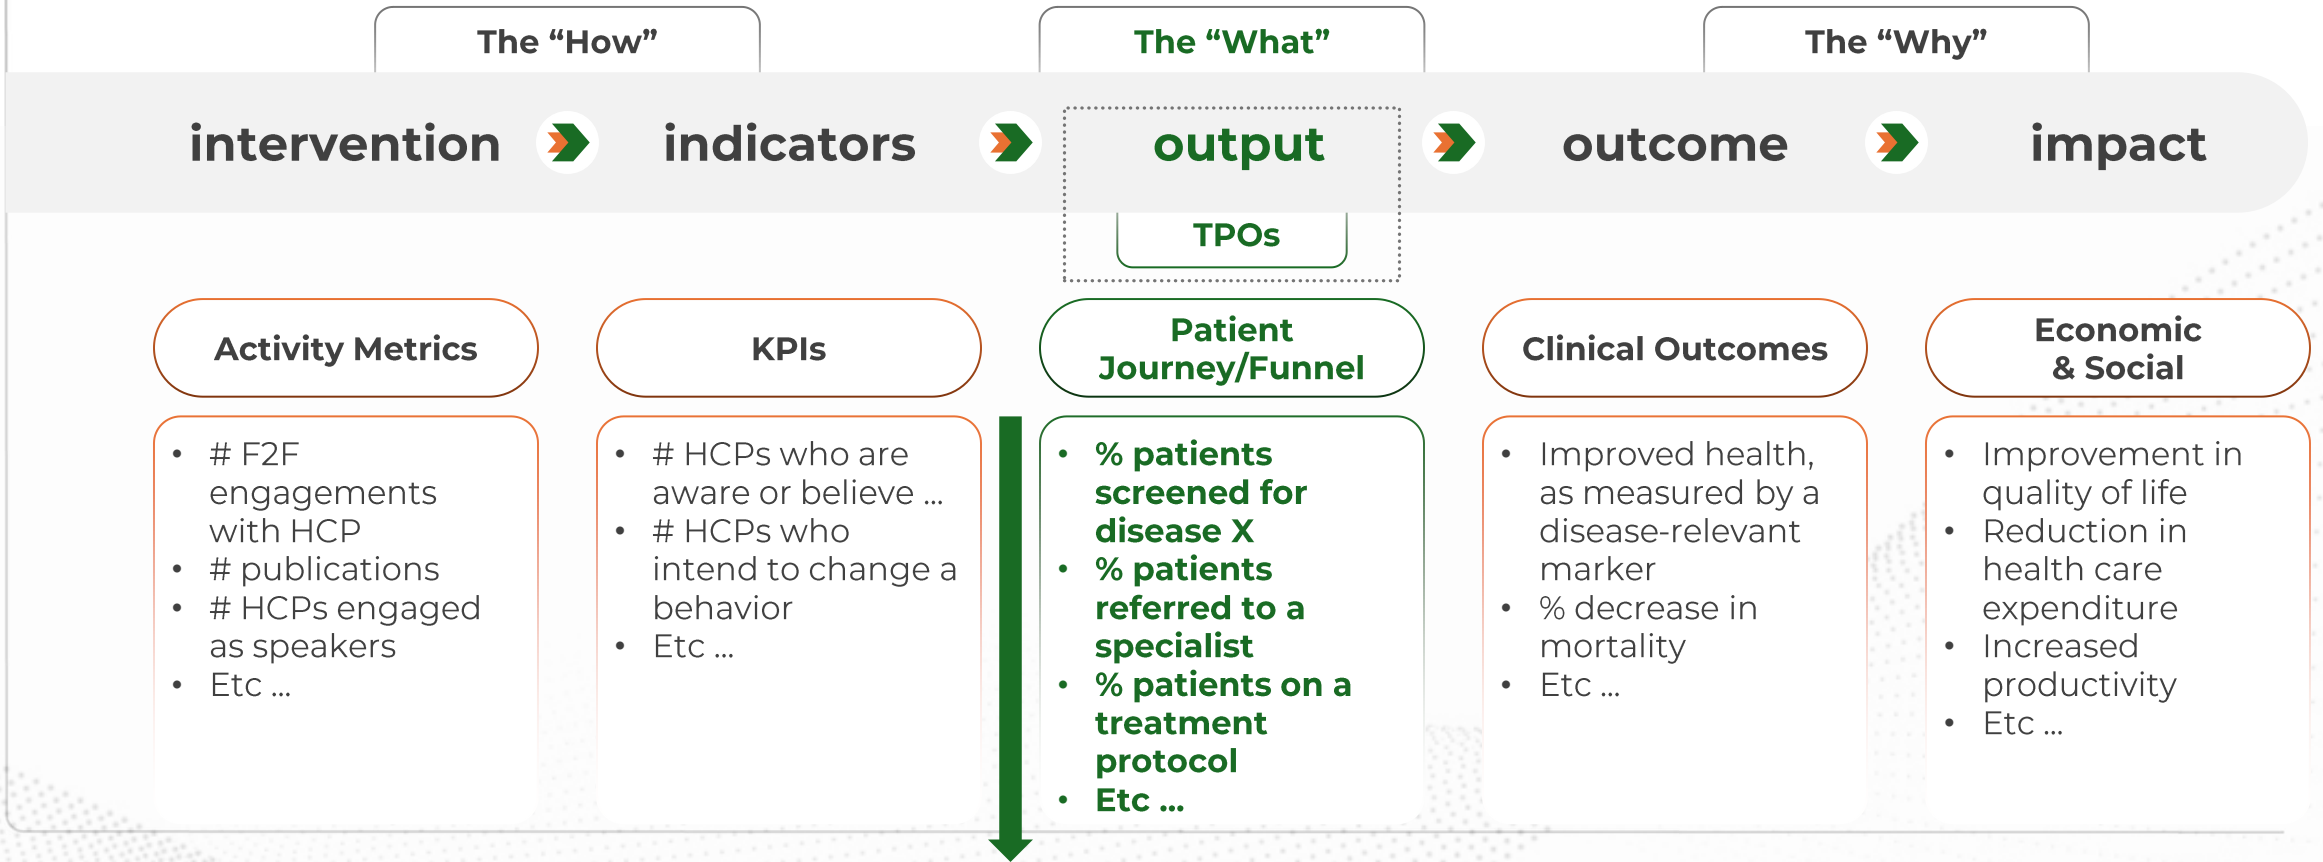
The “How”

The “What”

The “Why”

intervention

indicators

output

outcome

impact

TPOs

Activity Metrics

- # F2F engagements with HCP
- # publications
- # HCPs engaged as speakers
- Etc …

KPIs

- # HCPs who are aware or believe …
- # HCPs who intend to change a behavior
- Etc …

Patient Journey/Funnel

- % patients screened for disease X
- % patients referred to a specialist
- % patients on a treatment protocol
- Etc …

Clinical Outcomes

- Improved health, as measured by a disease-relevant marker
- % decrease in mortality
- Etc …

Economic & Social

- Improvement in quality of life
- Reduction in health care expenditure
- Increased productivity
- Etc …